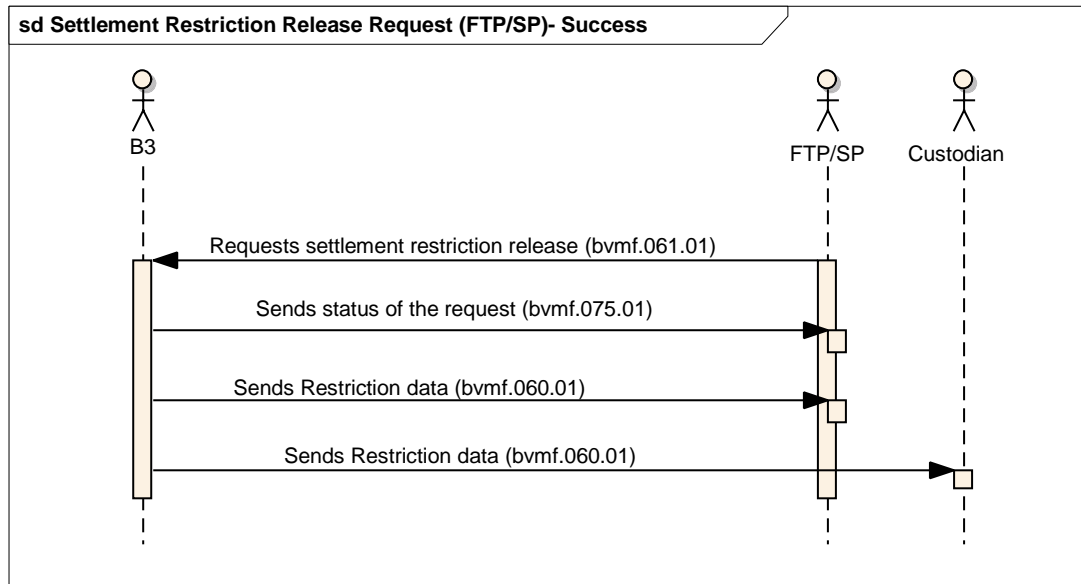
sd Settlement Restriction Release Request (FTP/SP)- Success

B3

FTP/SP

Custodian

Requests settlement restriction release (bvmf.061.01)

Sends status of the request (bvmf.075.01)

Sends Restriction data (bvmf.060.01)

Sends Restriction data (bvmf.060.01)